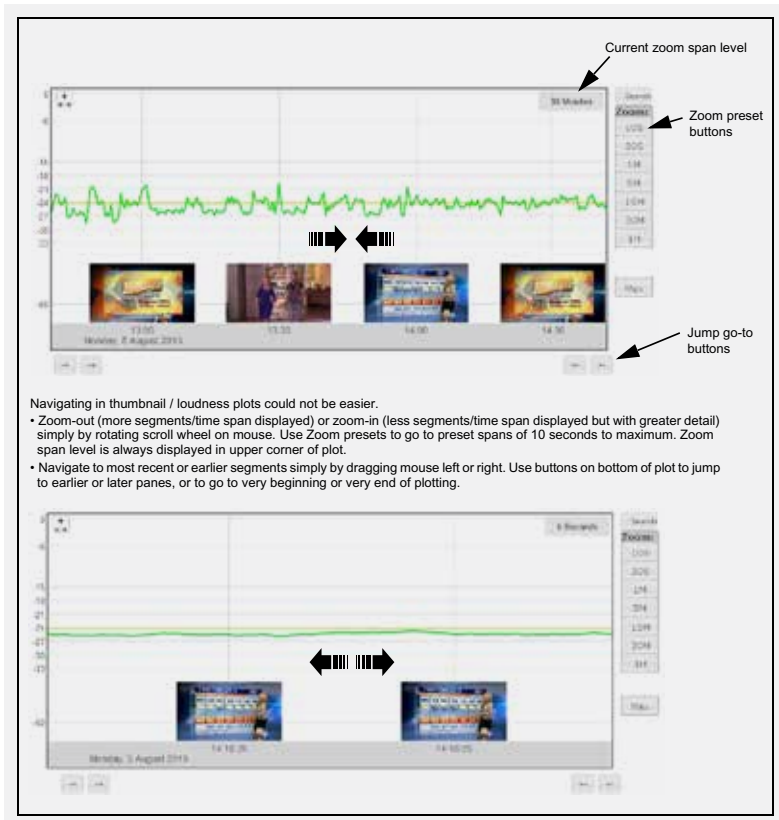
Current zoom span level

30 Minutes

Search

Zooms:

10S

30S

1M

5M

10M

30M

1H

Max

Zoom preset buttons

0

-6

-15

-18

-21

-24

-27

-30

-33

-60

13:00

13:30

14:00

14:30

Monday, 5 August 2013

Jump go-to buttons

Navigating in thumbnail / loudness plots could not be easier.

• Zoom-out (more segments/time span displayed) or zoom-in (less segments/time span displayed but with greater detail) simply by rotating scroll wheel on mouse. Use Zoom presets to go to preset spans of 10 seconds to maximum. Zoom span level is always displayed in upper corner of plot.

• Navigate to most recent or earlier segments simply by dragging mouse left or right. Use buttons on bottom of plot to jump to earlier or later panes, or to go to very beginning or very end of plotting.

6 Seconds

Search

Zooms:

10S

30S

1M

5M

10M

30M

1H

Max

0

-6

-15

-18

-21

-24

-27

-30

-33

-60

14:16:25

14:16:25

Monday, 5 August 2013